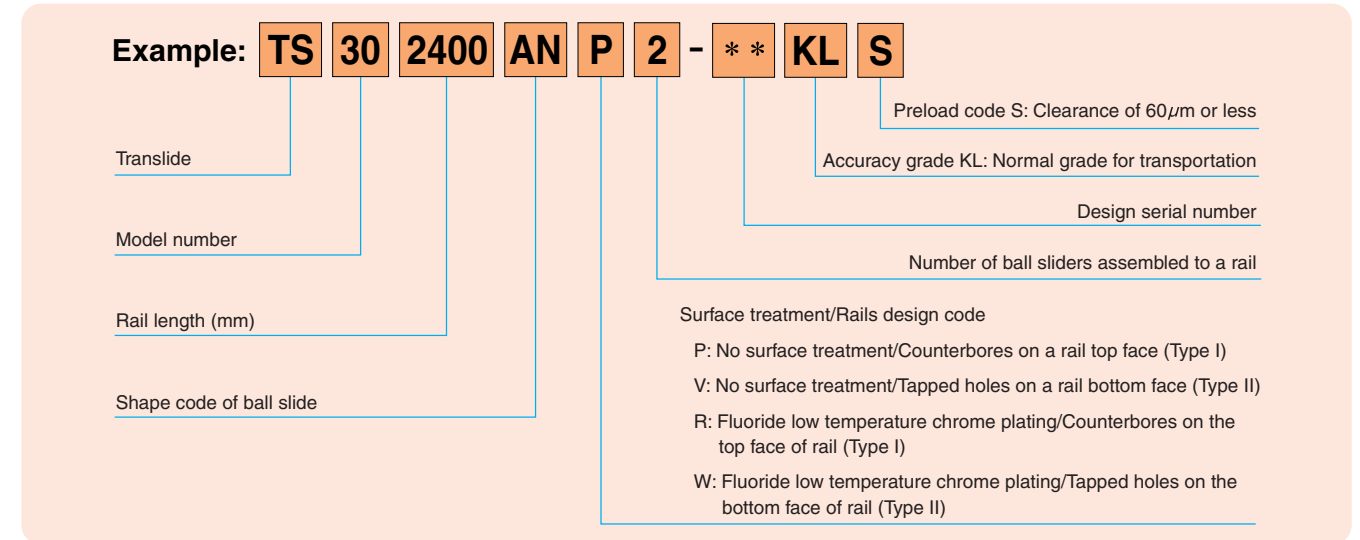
Example: TS 30 2400 AN P 2 - ∗∗ KL S

Preload code S: Clearance of 60$\mu$m or less

Accuracy grade KL: Normal grade for transportation

Design serial number

Number of ball sliders assembled to a rail

Translide

Model number

Rail length (mm)

Shape code of ball slide

Surface treatment/Rails design code

P: No surface treatment/Counterbores on a rail top face (Type I)

V: No surface treatment/Tapped holes on a rail bottom face (Type II)

R: Fluoride low temperature chrome plating/Counterbores on the top face of rail (Type I)

W: Fluoride low temperature chrome plating/Tapped holes on the bottom face of rail (Type II)